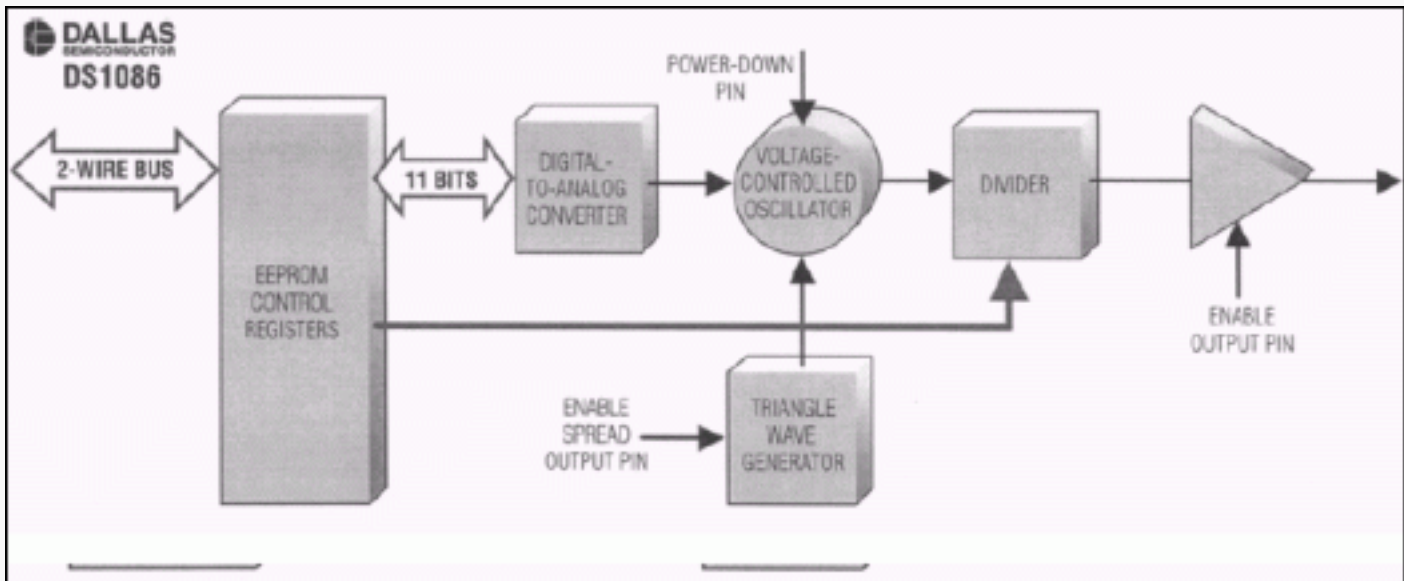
DALLAS SEMICONDUCTOR
DS1086

2-WIRE BUS

EEPROM CONTROL REGISTERS

11 BITS

DIGITAL-TO-ANALOG CONVERTER

POWER-DOWN PIN

VOLTAGE-CONTROLLED OSCILLATOR

DIVIDER

ENABLE OUTPUT PIN

ENABLE SPREAD OUTPUT PIN

TRIANGLE WAVE GENERATOR